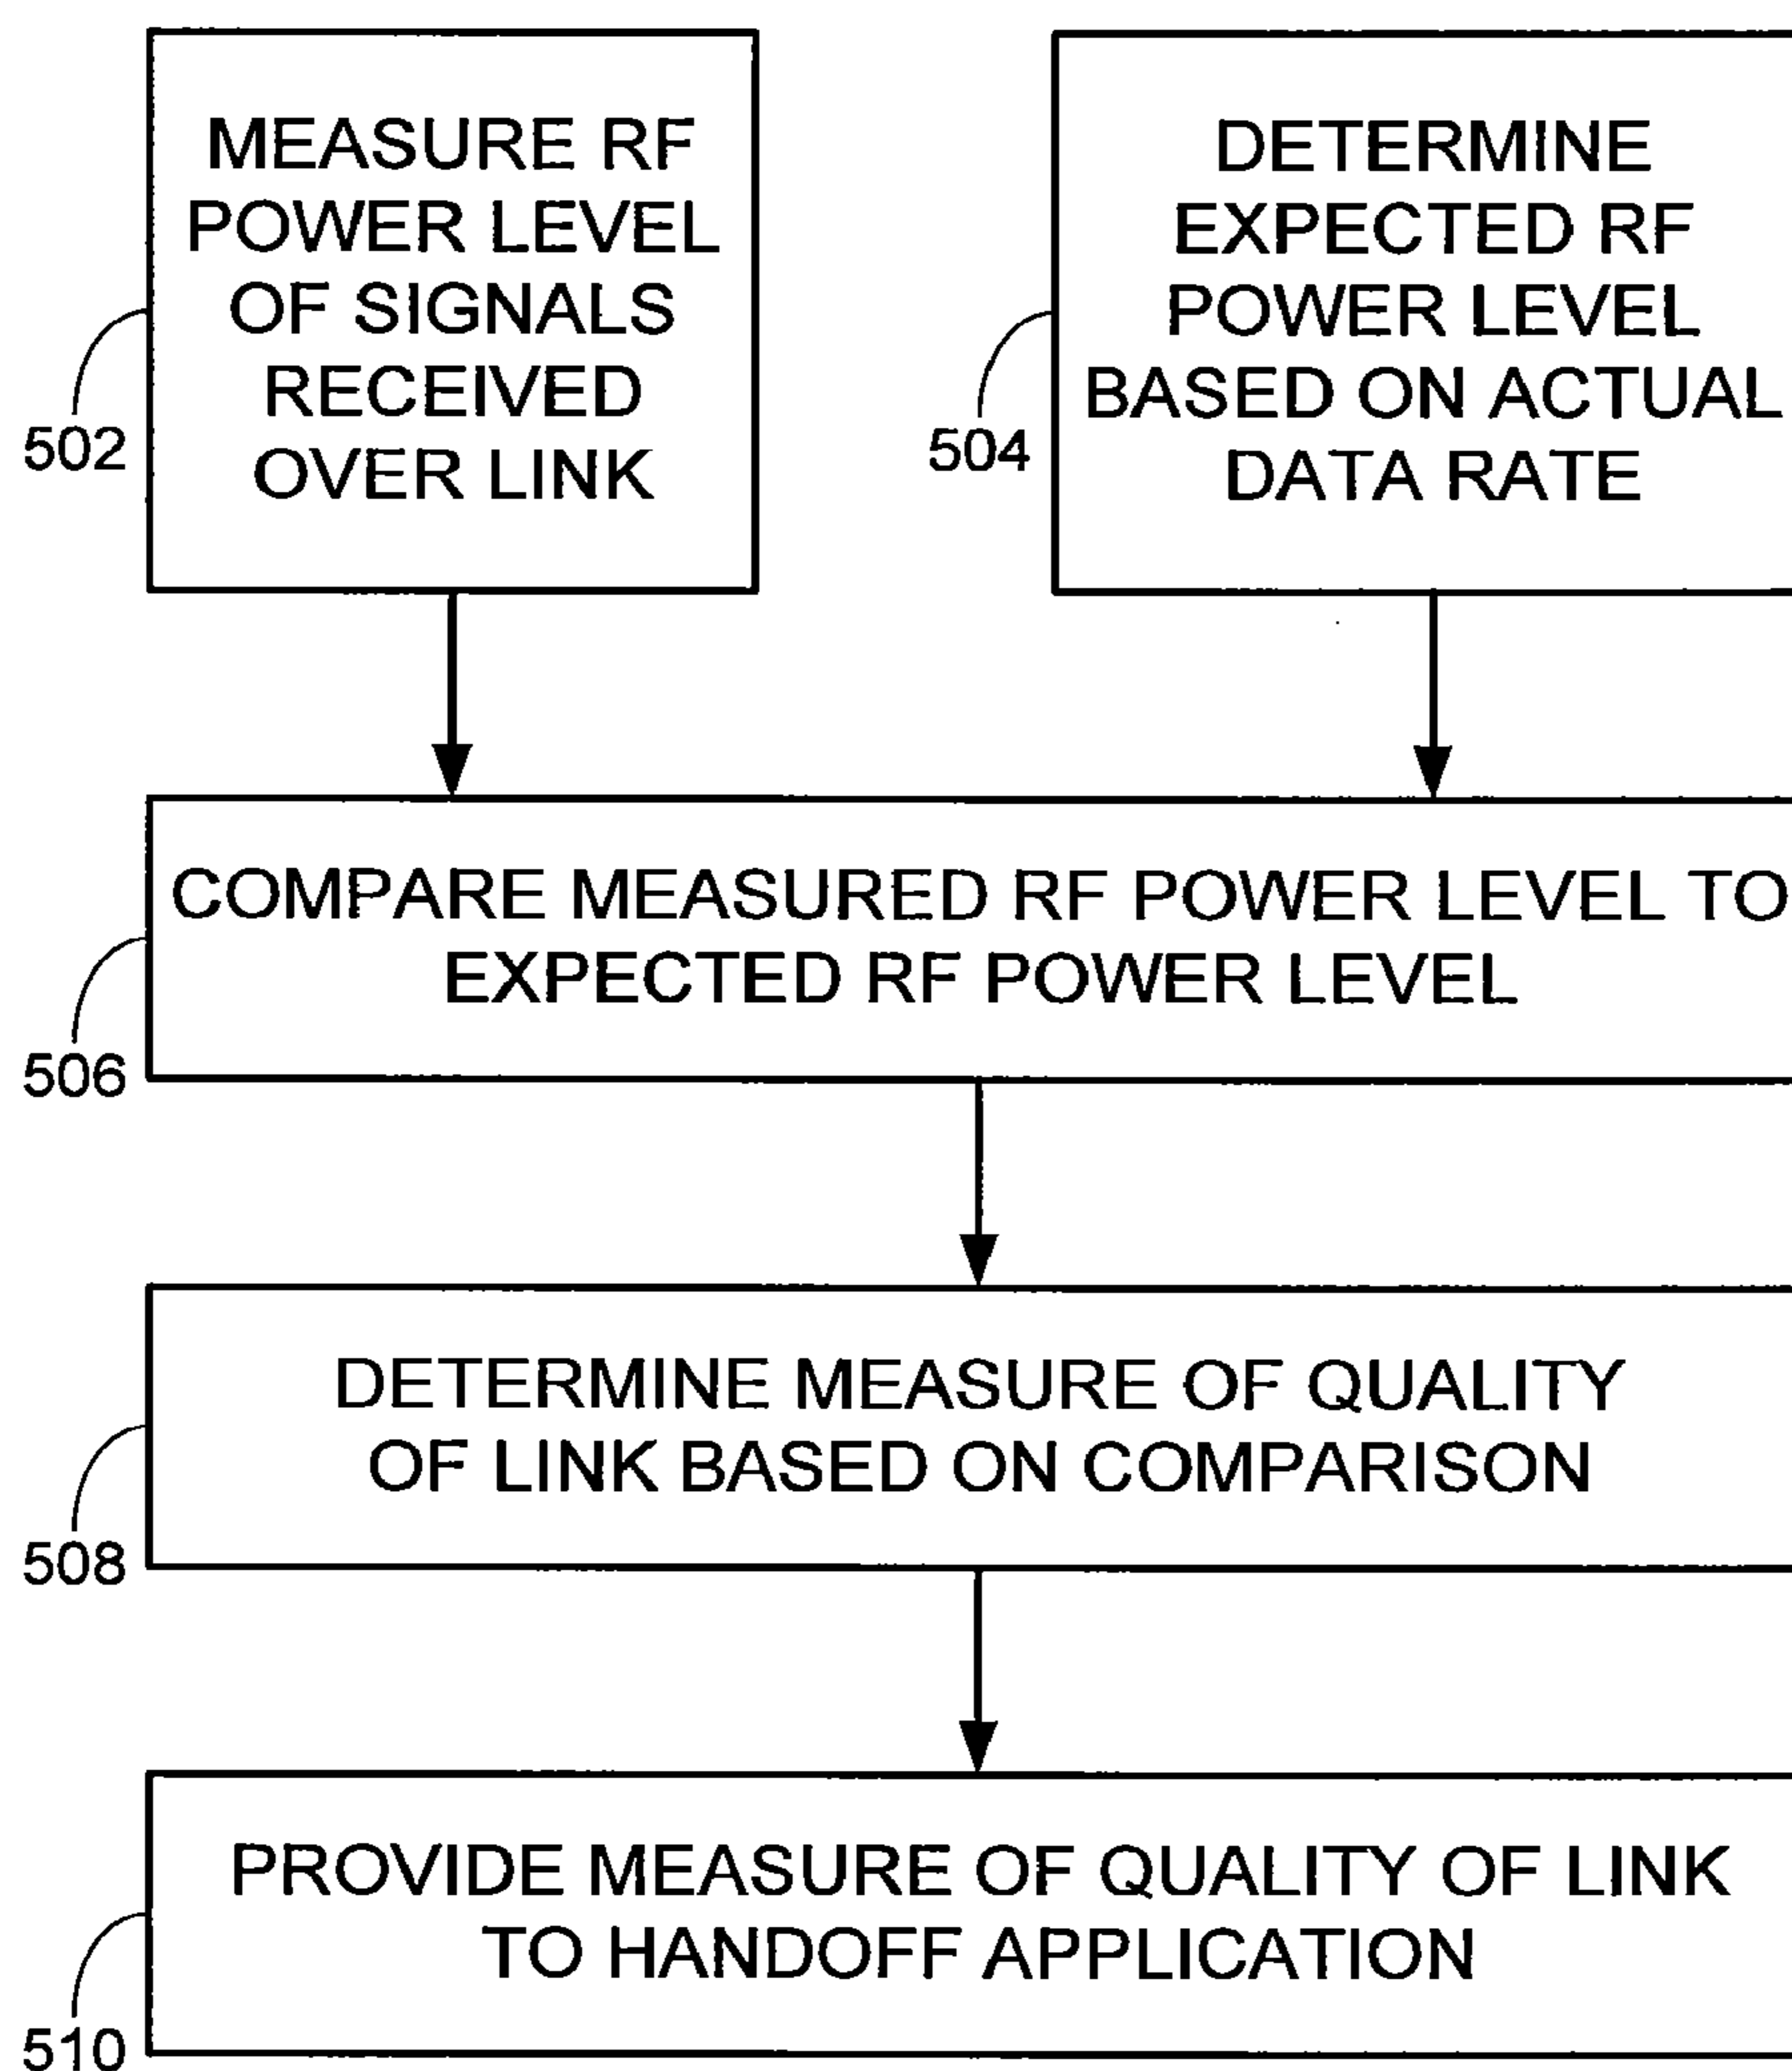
502
MEASURE RF POWER LEVEL OF SIGNALS RECEIVED OVER LINK

504
DETERMINE EXPECTED RF POWER LEVEL BASED ON ACTUAL DATA RATE

506
COMPARE MEASURED RF POWER LEVEL TO EXPECTED RF POWER LEVEL

508
DETERMINE MEASURE OF QUALITY OF LINK BASED ON COMPARISON

510
PROVIDE MEASURE OF QUALITY OF LINK TO HANDOFF APPLICATION